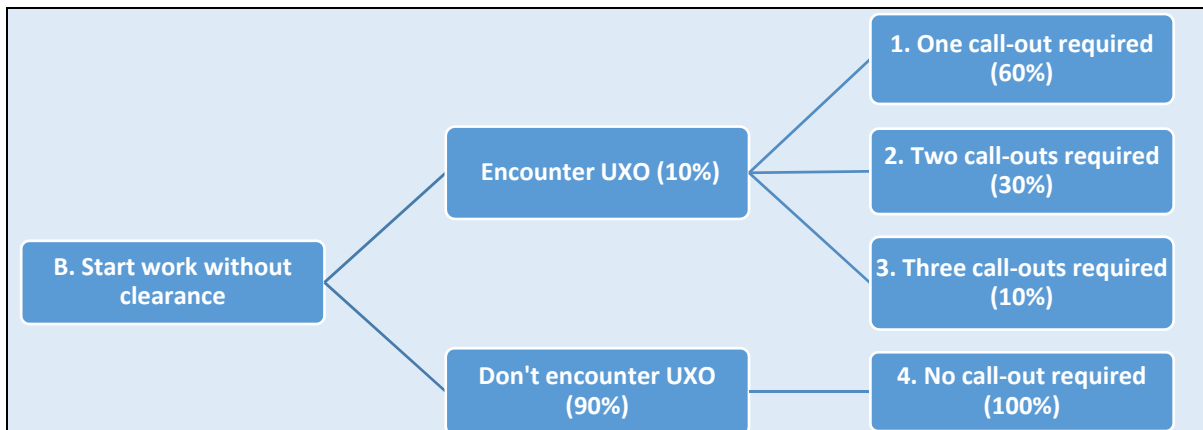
B. Start work without clearance

Encounter UXO (10%)

Don't encounter UXO (90%)

1. One call-out required (60%)

2. Two call-outs required (30%)

3. Three call-outs required (10%)

4. No call-out required (100%)